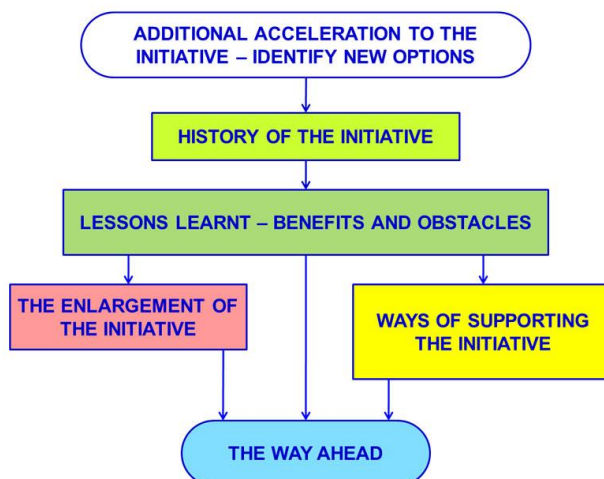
ADDITIONAL ACCELERATION TO THE INITIATIVE – IDENTIFY NEW OPTIONS

HISTORY OF THE INITIATIVE

LESSONS LEARNT – BENEFITS AND OBSTACLES

THE ENLARGEMENT OF THE INITIATIVE

WAYS OF SUPPORTING THE INITIATIVE

THE WAY AHEAD